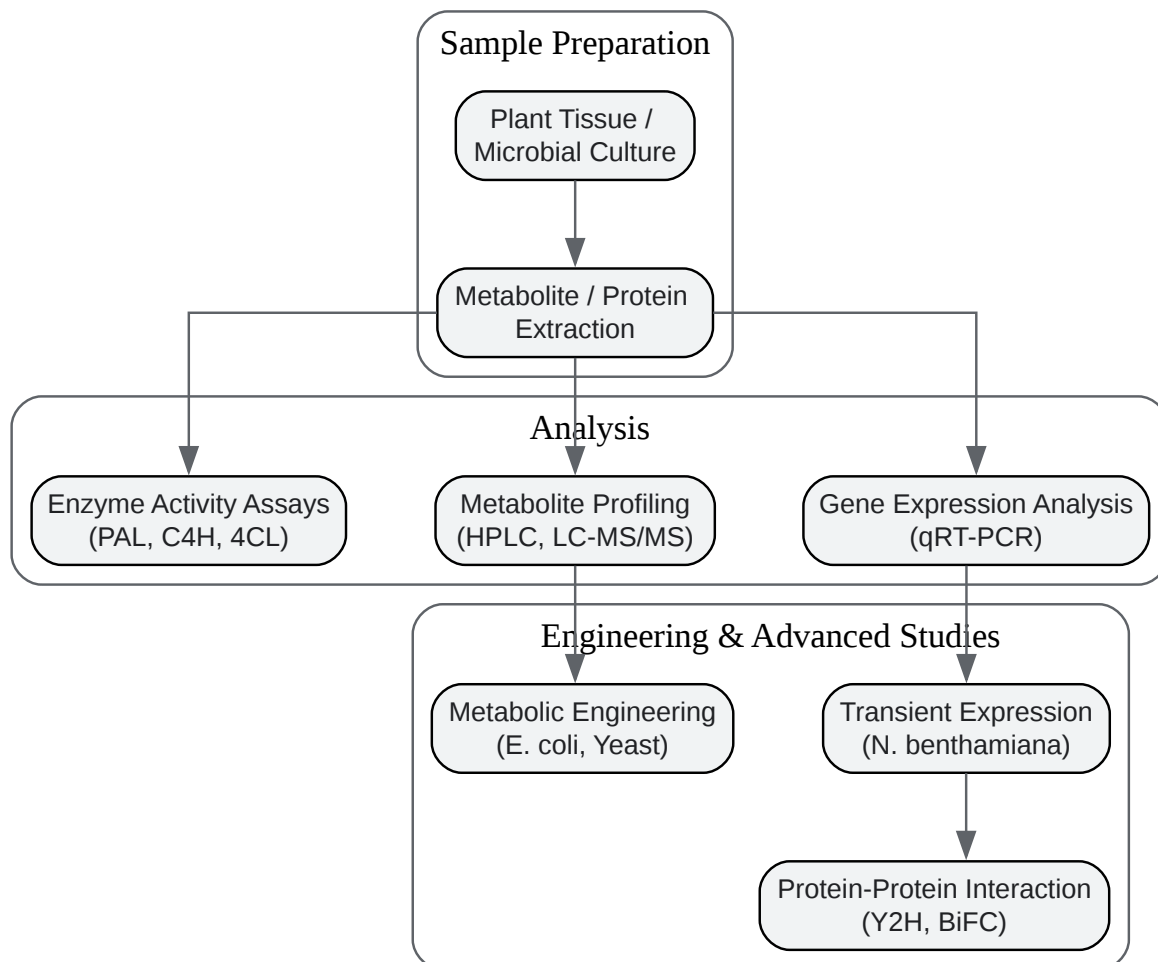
Sample Preparation

Plant Tissue / Microbial Culture

Metabolite / Protein Extraction

Analysis

Enzyme Activity Assays (PAL, C4H, 4CL)

Metabolite Profiling (HPLC, LC-MS/MS)

Gene Expression Analysis (qRT-PCR)

Engineering & Advanced Studies

Metabolic Engineering (E. coli, Yeast)

Transient Expression (N. benthamiana)

Protein-Protein Interaction (Y2H, BiFC)